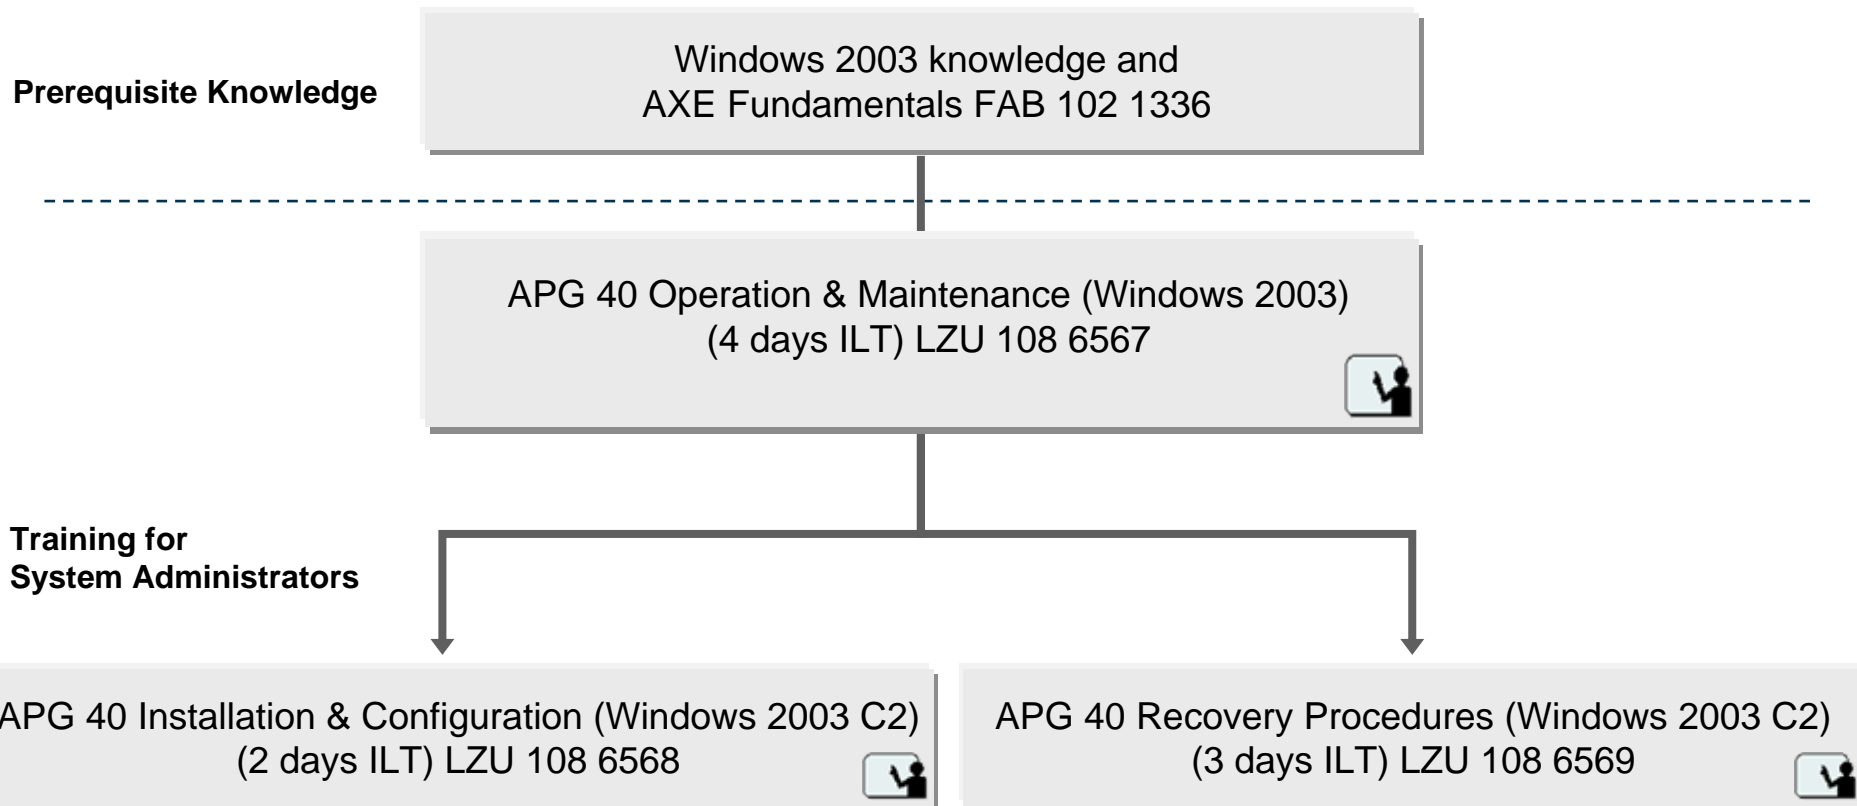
Prerequisite Knowledge

Windows 2003 knowledge and AXE Fundamentals FAB 102 1336

APG 40 Operation & Maintenance (Windows 2003) (4 days ILT) LZU 108 6567

Training for System Administrators

APG 40 Installation & Configuration (Windows 2003 C2) (2 days ILT) LZU 108 6568

APG 40 Recovery Procedures (Windows 2003 C2) (3 days ILT) LZU 108 6569